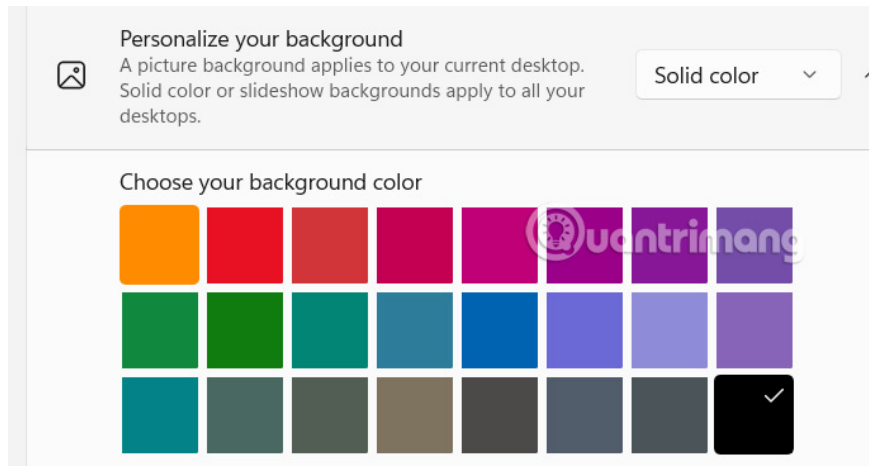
Personalize your background
A picture background applies to your current desktop. Solid color or slideshow backgrounds apply to all your desktops.

Solid color

Choose your background color

uantrimang